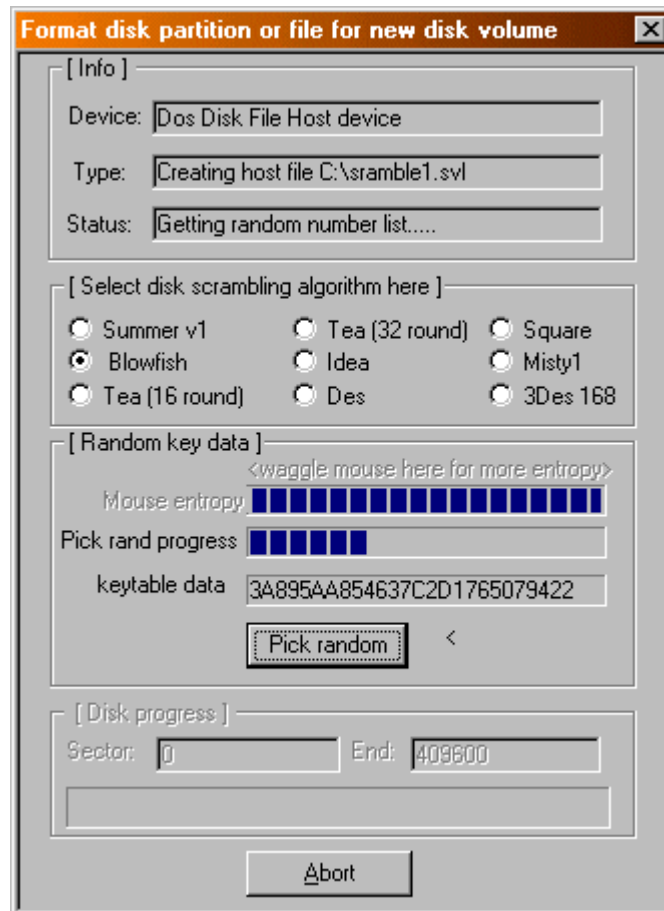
Format disk partition or file for new disk volume

[ Info ]

Device: Dos Disk File Host device

Type: Creating host file C:\sramble1.svl

Status: Getting random number list.....

[ Select disk scrambling algorithm here ]

Summer v1
Tea (32 round)
Square
Blowfish
Idea
Misty1
Tea (16 round)
Des
3Des 168

[ Random key data ]

<waggle mouse here for more entropy>

Mouse entropy

Pick rand progress

keytable data 3A895AA854637C2D1765079422

Pick random

<

[ Disk progress ]

Sector: 0

End: 409600

Abort